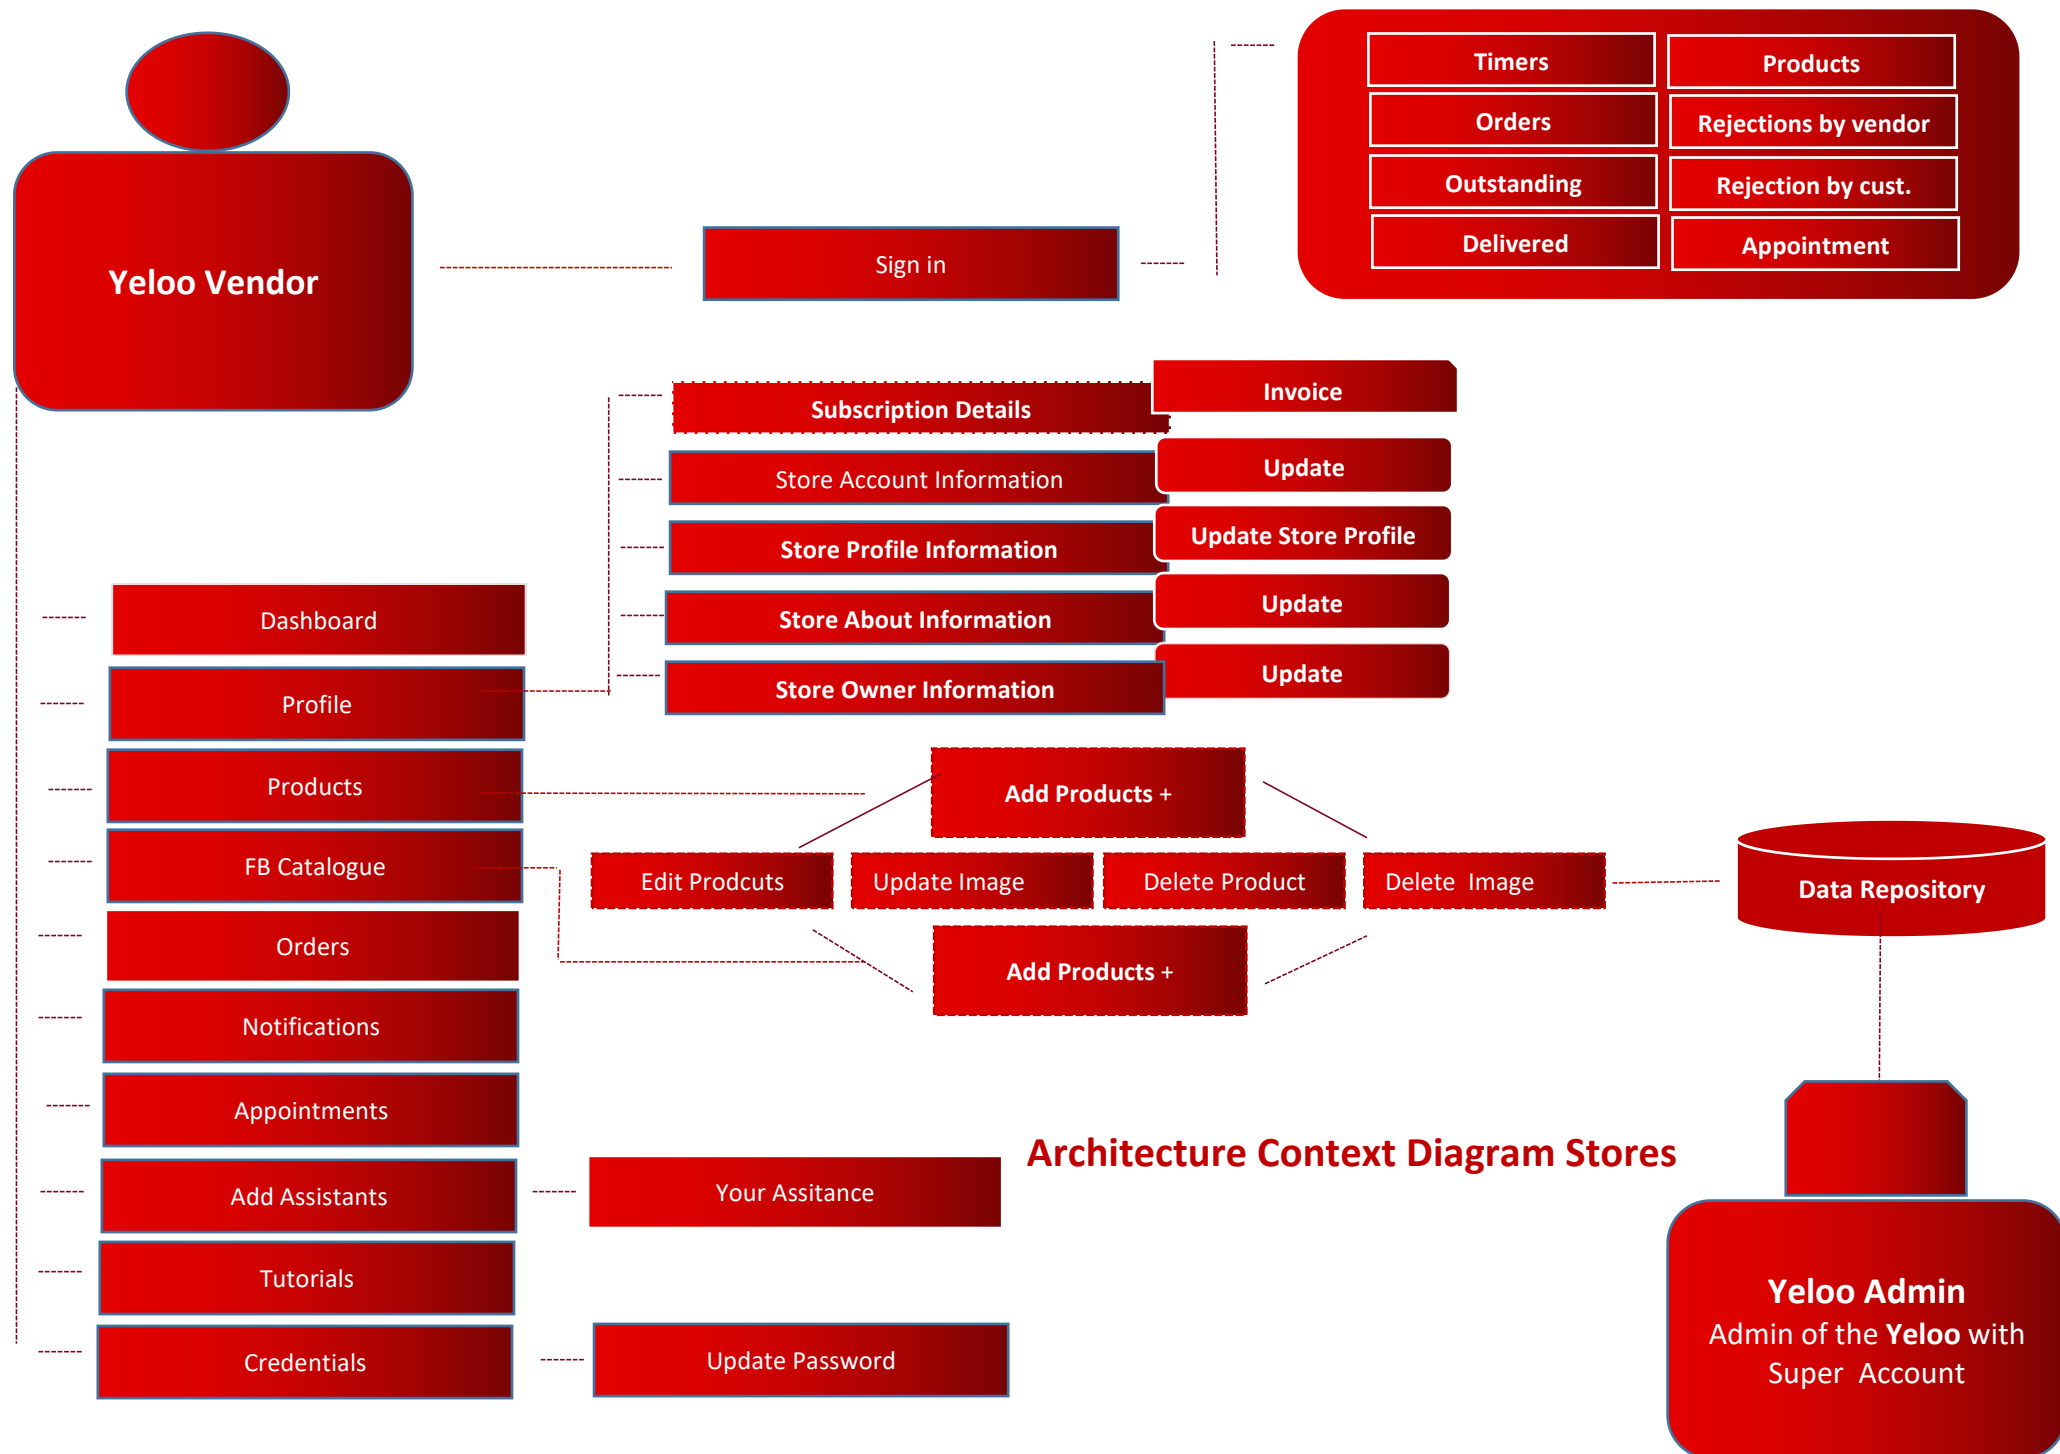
Yeloo Vendor

Sign in

Timers
Products
Orders
Rejections by vendor
Outstanding
Rejection by cust.
Delivered
Appointment

Subscription Details
Invoice
Store Account Information
Update
Store Profile Information
Update Store Profile
Store About Information
Update
Store Owner Information
Update

Dashboard
Profile
Products
FB Catalogue
Orders
Notifications
Appointments
Add Assistants
Tutorials
Credentials

Add Products +
Edit Prodcuts
Update Image
Delete Product
Delete Image
Add Products +

Data Repository

Your Assitance

Update Password

Architecture Context Diagram Stores

Yeloo Admin
Admin of the Yeloo with Super Account